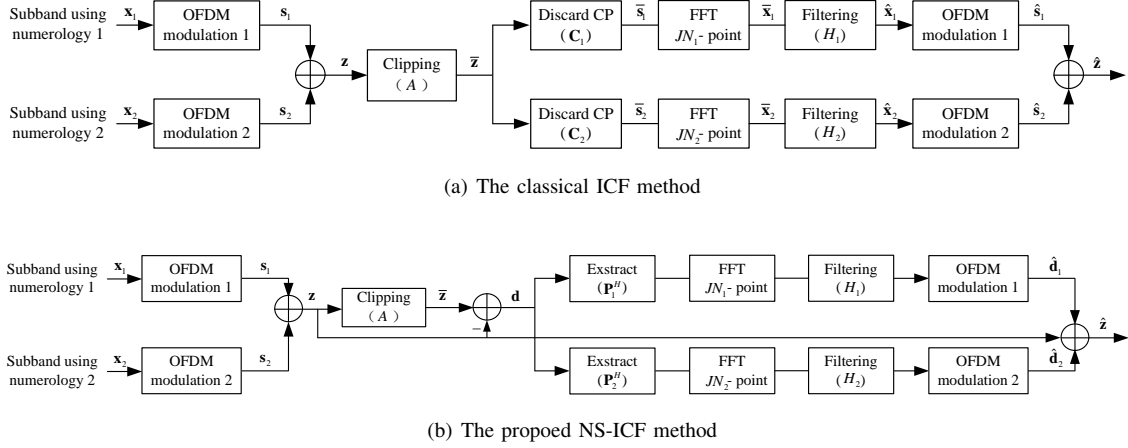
Subband using numerology 1
$\mathbf{x}_1$
OFDM modulation 1
$\mathbf{s}_1$
Subband using numerology 2
$\mathbf{x}_2$
OFDM modulation 2
$\mathbf{s}_2$
$\mathbf{z}$
Clipping ( $A$ )
$\overline{\mathbf{z}}$
Discard CP ( $\mathbf{C}_1$ )
$\overline{\mathbf{s}}_1$
FFT $JN_1$- point
$\overline{\mathbf{x}}_1$
Filtering ( $H_1$ )
$\hat{\mathbf{x}}_1$
OFDM modulation 1
$\hat{\mathbf{s}}_1$
Discard CP ( $\mathbf{C}_2$ )
$\overline{\mathbf{s}}_2$
FFT $JN_2$- point
$\overline{\mathbf{x}}_2$
Filtering ( $H_2$ )
$\hat{\mathbf{x}}_2$
OFDM modulation 2
$\hat{\mathbf{s}}_2$
$\hat{\mathbf{z}}$

(a) The classical ICF method

Subband using numerology 1
$\mathbf{x}_1$
OFDM modulation 1
$\mathbf{s}_1$
Subband using numerology 2
$\mathbf{x}_2$
OFDM modulation 2
$\mathbf{s}_2$
$\mathbf{z}$
Clipping ( $A$ )
$\overline{\mathbf{z}}$
$-$
$\mathbf{d}$
Exstract ( $\mathbf{P}_1^H$ )
FFT $JN_1$- point
Filtering ( $H_1$ )
OFDM modulation 1
$\hat{\mathbf{d}}_1$
Exstract ( $\mathbf{P}_2^H$ )
FFT $JN_2$- point
Filtering ( $H_2$ )
OFDM modulation 2
$\hat{\mathbf{d}}_2$
$\hat{\mathbf{z}}$

(b) The propoed NS-ICF method